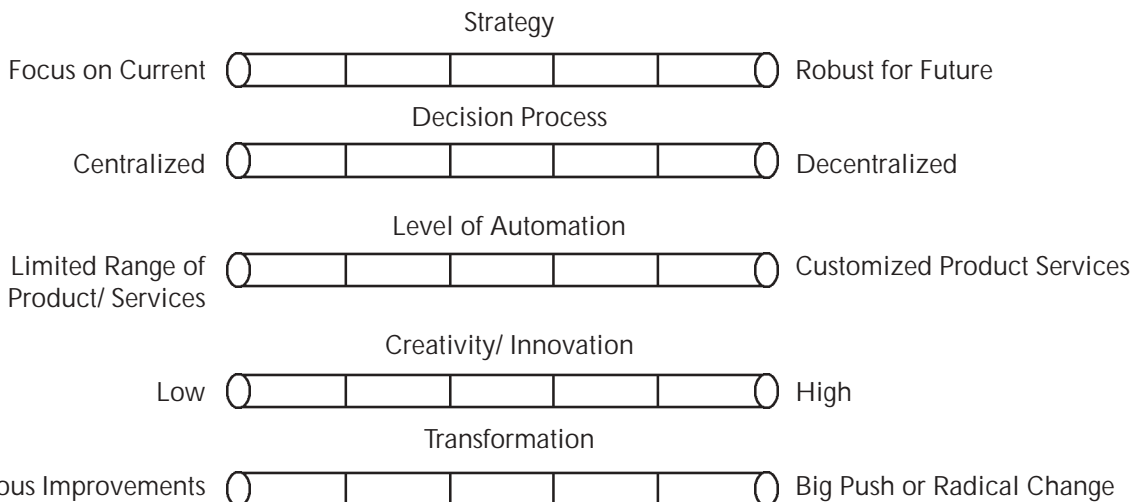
Strategy

Focus on Current

Robust for Future

Decision Process

Centralized

Decentralized

Level of Automation

Limited Range of Product/ Services

Customized Product Services

Creativity/ Innovation

Low

High

Transformation

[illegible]ous Improvements

Big Push or Radical Change